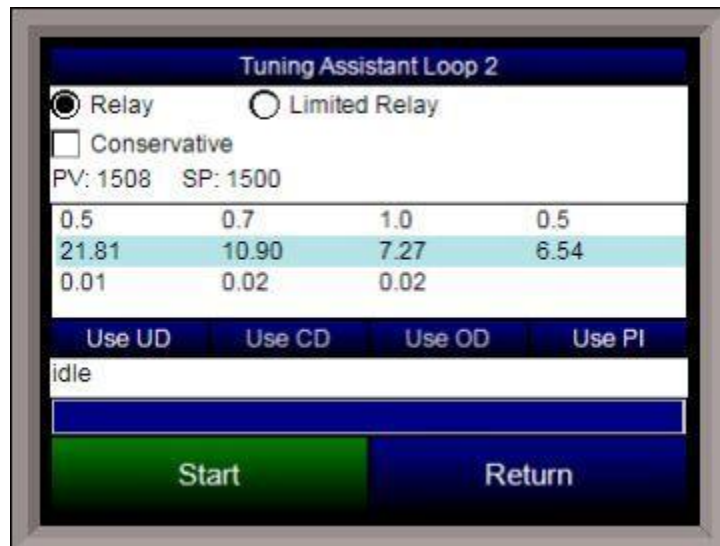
Tuning Assistant Loop 2

Relay

Limited Relay

Conservative

PV: 1508 SP: 1500

| | | | |
|---|---|---|---|
| 0.5 | 0.7 | 1.0 | 0.5 |
| 21.81 | 10.90 | 7.27 | 6.54 |
| 0.01 | 0.02 | 0.02 | |

Use UD

Use CD

Use OD

Use PI

idle

Start

Return